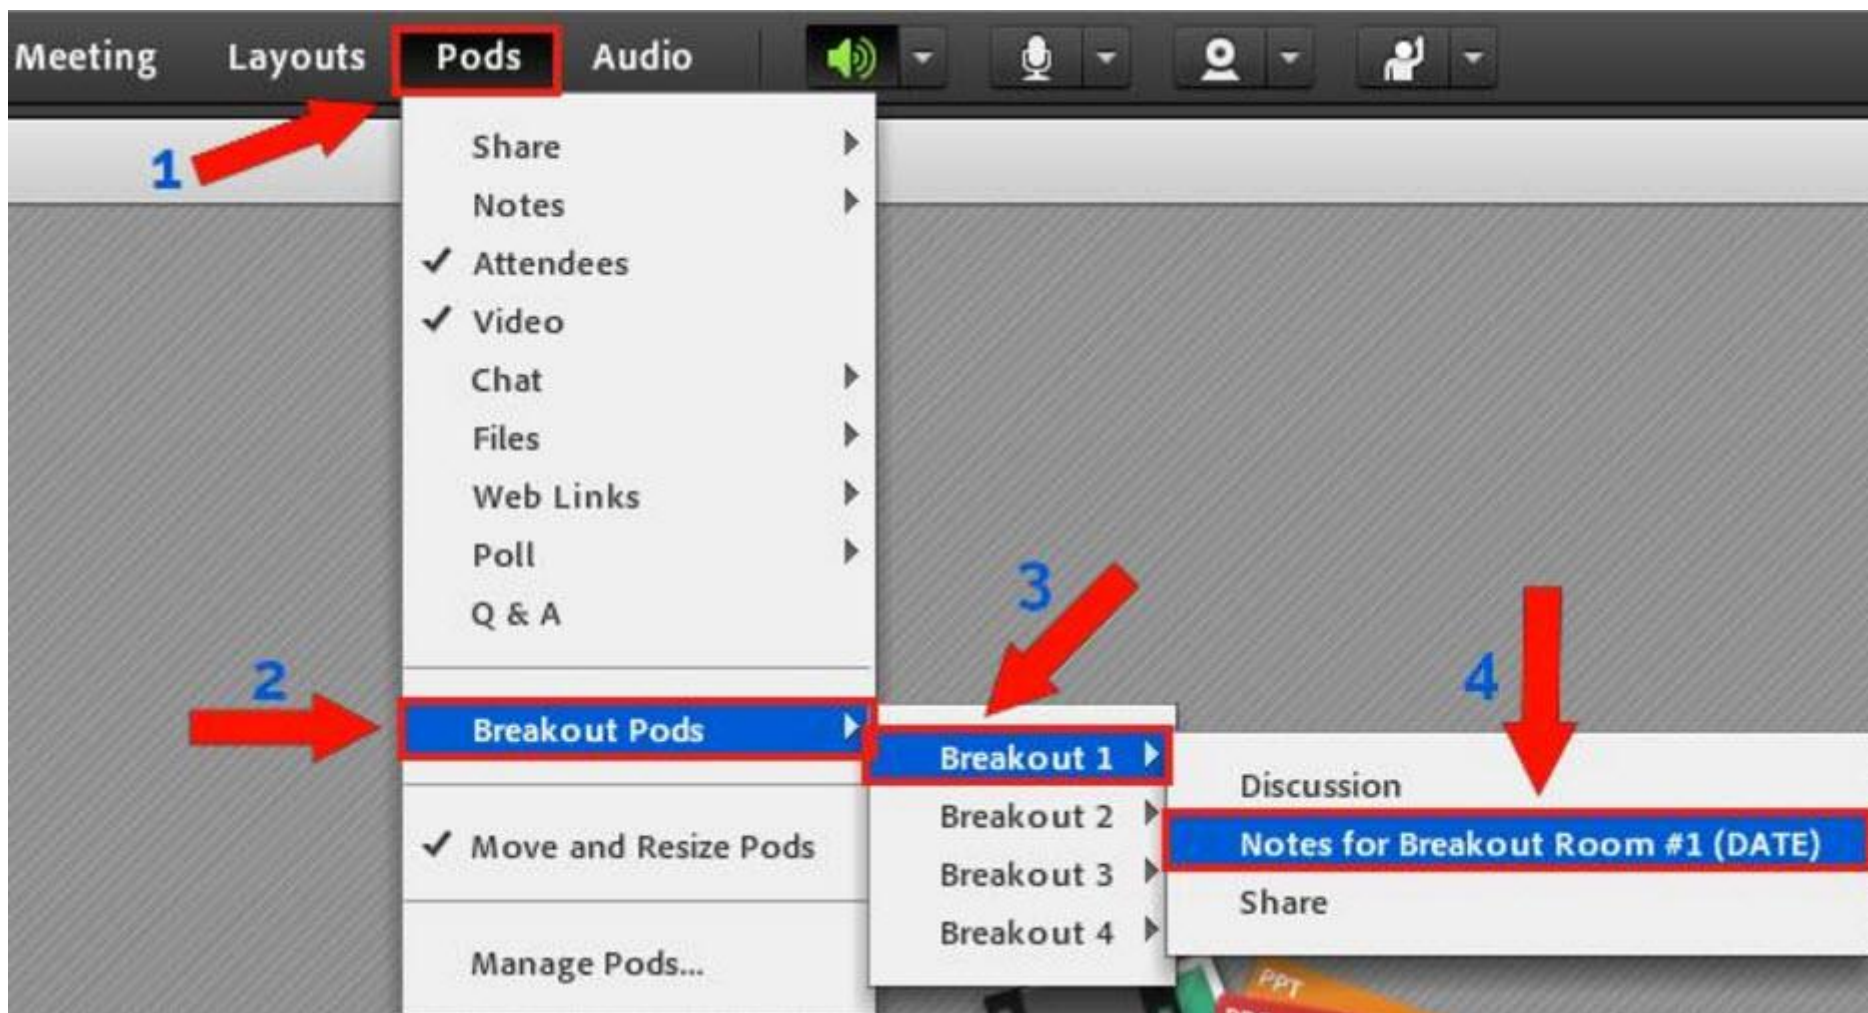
Meeting Layouts Pods Audio

1

Share
Notes
✓ Attendees
✓ Video
Chat
Files
Web Links
Poll
Q & A

2

Breakout Pods

3

Breakout 1
Breakout 2
Breakout 3
Breakout 4

4

Discussion
Notes for Breakout Room #1 (DATE)
Share

✓ Move and Resize Pods

Manage Pods...

PPT